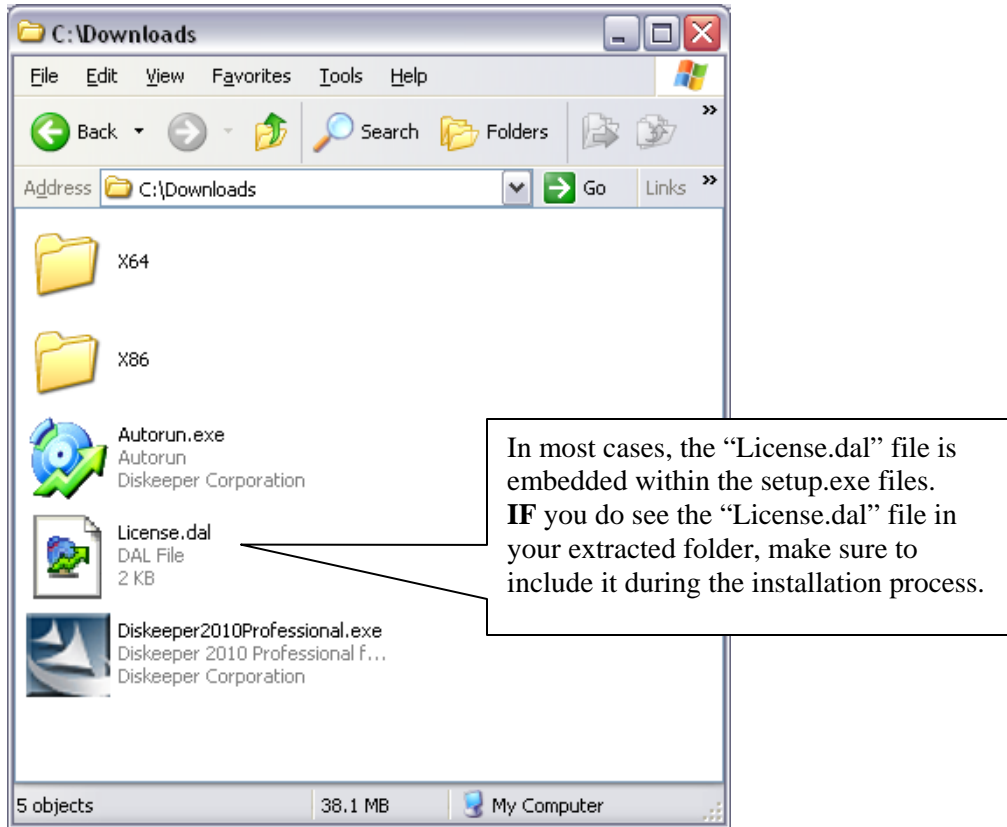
C:\Downloads

File Edit View Favorites Tools Help

Back Search Folders

Address C:\Downloads Go Links

X64

X86

Autorun.exe
Autorun
Diskeeper Corporation

License.dal
DAL File
2 KB

Diskeeper2010Professional.exe
Diskeeper 2010 Professional f...
Diskeeper Corporation

In most cases, the "License.dal" file is embedded within the setup.exe files. **IF** you do see the "License.dal" file in your extracted folder, make sure to include it during the installation process.

5 objects 38.1 MB My Computer